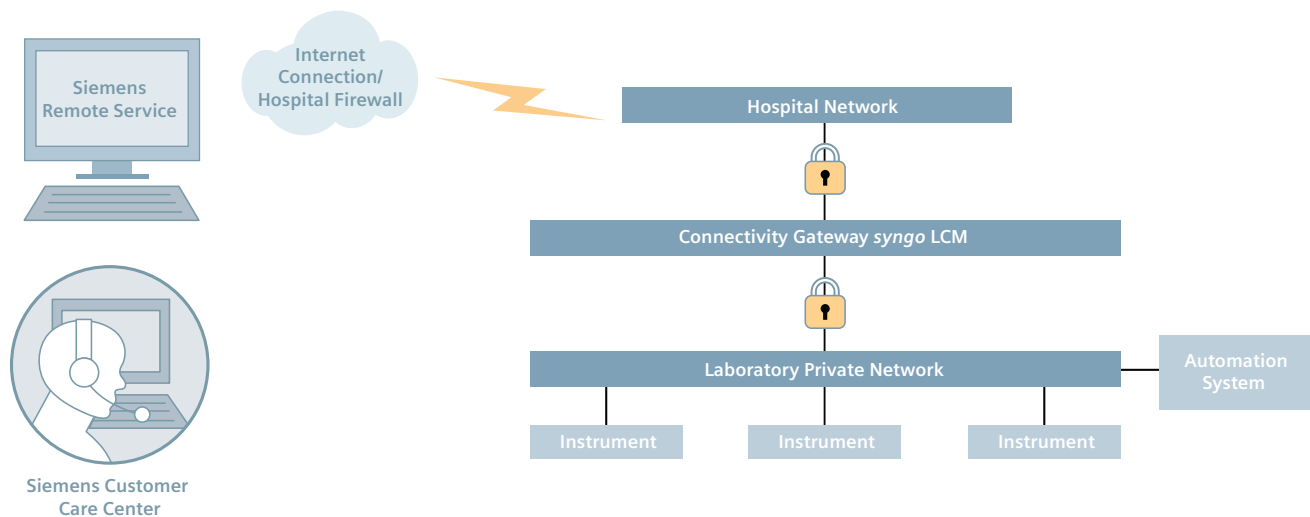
Siemens Remote Service

Internet Connection/ Hospital Firewall

Hospital Network

Connectivity Gateway *syngo* LCM

Laboratory Private Network

Automation System

Instrument

Instrument

Instrument

Siemens Customer Care Center